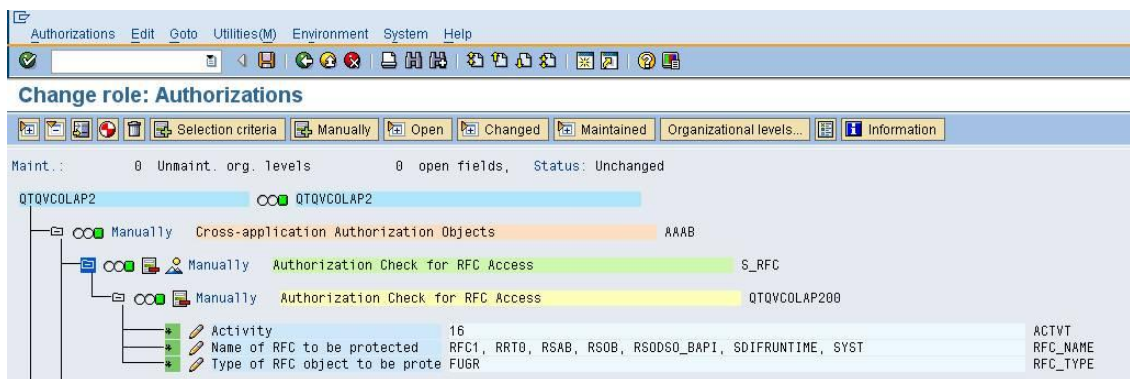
Authorizations Edit Goto Utilities(M) Environment System Help

Change role: Authorizations

Selection criteria Manually Open Changed Maintained Organizational levels... Information

Maint.: 0 Unmaint. org. levels 0 open fields, Status: Unchanged

QTQVCOLAP2 QTQVCOLAP2

Manually Cross-application Authorization Objects AAAB

Manually Authorization Check for RFC Access S_RFC

Manually Authorization Check for RFC Access QTQVCOLAP200

Activity 16 ACTVT

Name of RFC to be protected RFC1, RRT0, RSAB, RSOB, RSODSO_BAPI, SDIFRUNTIME, SYST RFC_NAME

Type of RFC object to be prote FUGR RFC_TYPE